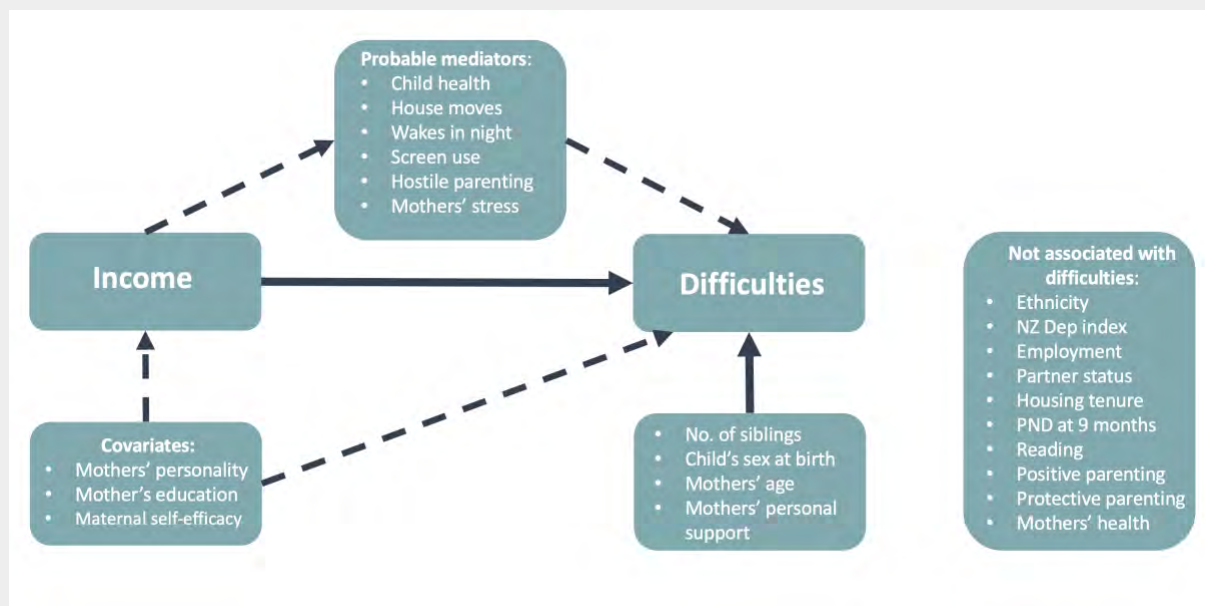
Probable mediators:
- Child health
- House moves
- Wakes in night
- Screen use
- Hostile parenting
- Mothers' stress

Income

Difficulties

Not associated with difficulties:
- Ethnicity
- NZ Dep index
- Employment
- Partner status
- Housing tenure
- PND at 9 months
- Reading
- Positive parenting
- Protective parenting
- Mothers' health

Covariates:
- Mothers' personality
- Mother's education
- Maternal self-efficacy

- No. of siblings
- Child's sex at birth
- Mothers' age
- Mothers' personal support